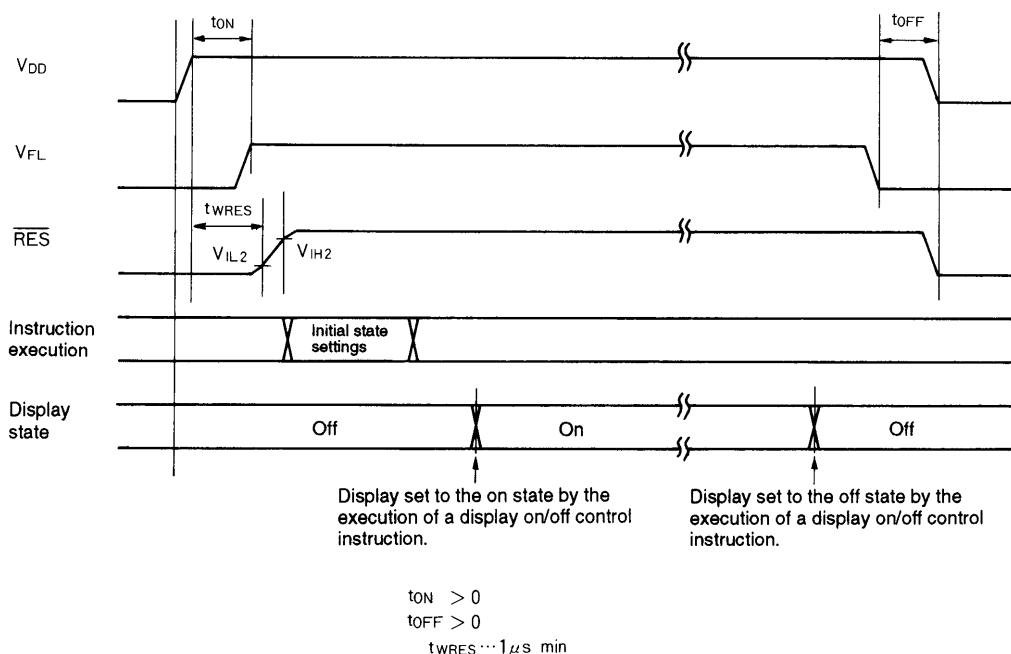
$t_{ON}$

$t_{OFF}$

$V_{DD}$

$V_{FL}$

$t_{WRES}$

$\overline{RES}$

$V_{IL2}$

$V_{IH2}$

Instruction execution

Initial state settings

Display state

Off

On

Off

Display set to the on state by the execution of a display on/off control instruction.

Display set to the off state by the execution of a display on/off control instruction.

$t_{ON} > 0$
$t_{OFF} > 0$
$t_{WRES} \cdots 1 \mu s$ min